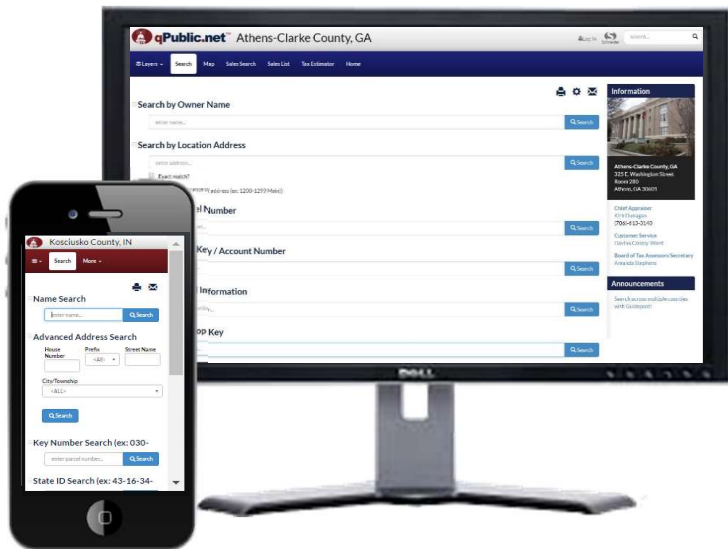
qPublic.net™ Athens-Clarke County, GA

Log In Schneider search...

Layers Search Map Sales Search Sales List Tax Estimator Home

Search by Owner Name

enter name...

Search

Search by Location Address

enter address...

Search

Exact match?

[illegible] address (ex: 1200-1299 Main)

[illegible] Number

Search

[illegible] Key / Account Number

Search

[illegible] Information

Search

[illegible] Key

Search

Information

Athens-Clarke County, GA
325 E. Washington Street
Room 280
Athens, GA 30601

Chief Appraiser
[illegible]
(706)-613-3140

Customer Service
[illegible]

Board of Tax Assessors Secretary
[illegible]

Announcements

Search across multiple counties with Quickspot!

DELL

Kosciusko County, IN

Search More

Name Search

enter name...

Search

Advanced Address Search

House Number

Prefix <All>

Street Name

City/Township

<ALL>

Search

Key Number Search (ex: 030-

enter parcel number...

Search

State ID Search (ex: 43-16-34-